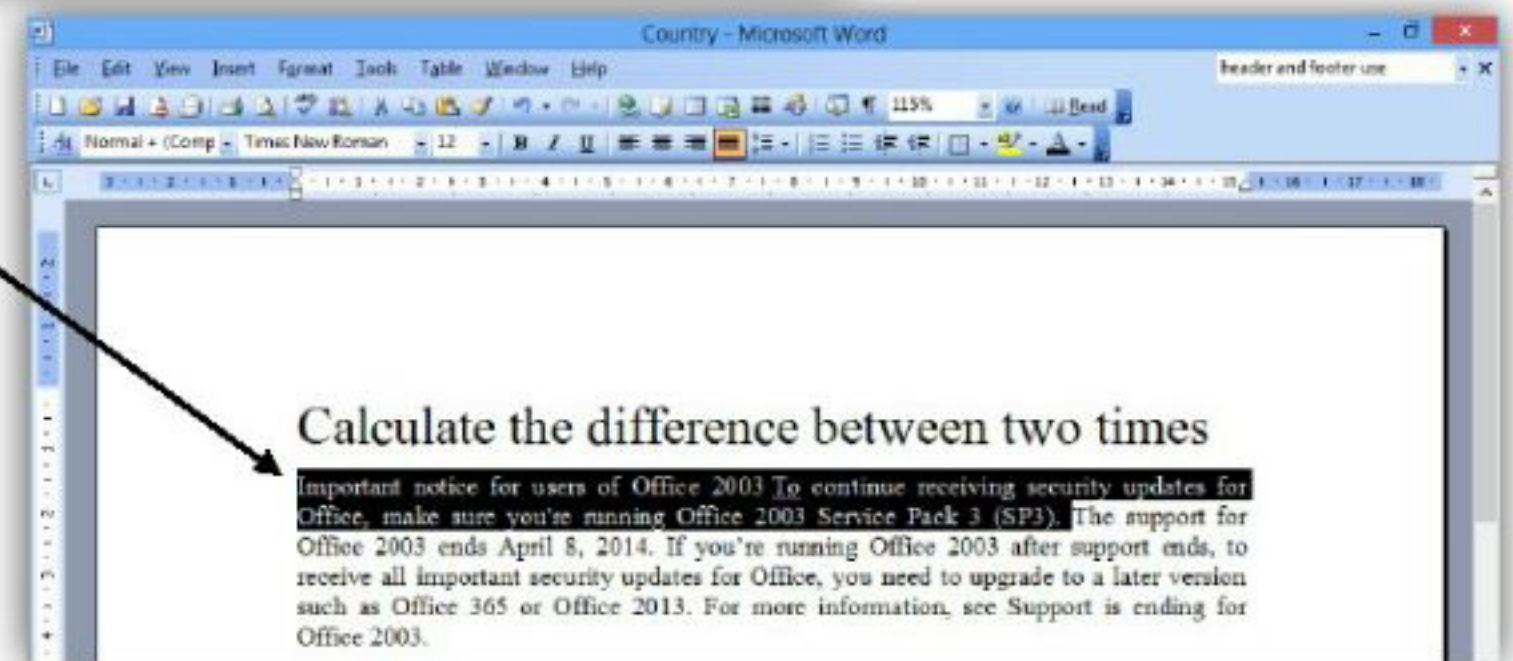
Country - Microsoft Word

File Edit View Insert Format Tools Table Window Help

header and footer use

115% Read

Normal + (Comp Times New Roman 12

Calculate the difference between two times

Important notice for users of Office 2003 To continue receiving security updates for Office, make sure you're running Office 2003 Service Pack 3 (SP3). The support for Office 2003 ends April 8, 2014. If you're running Office 2003 after support ends, to receive all important security updates for Office, you need to upgrade to a later version such as Office 365 or Office 2013. For more information, see Support is ending for Office 2003.